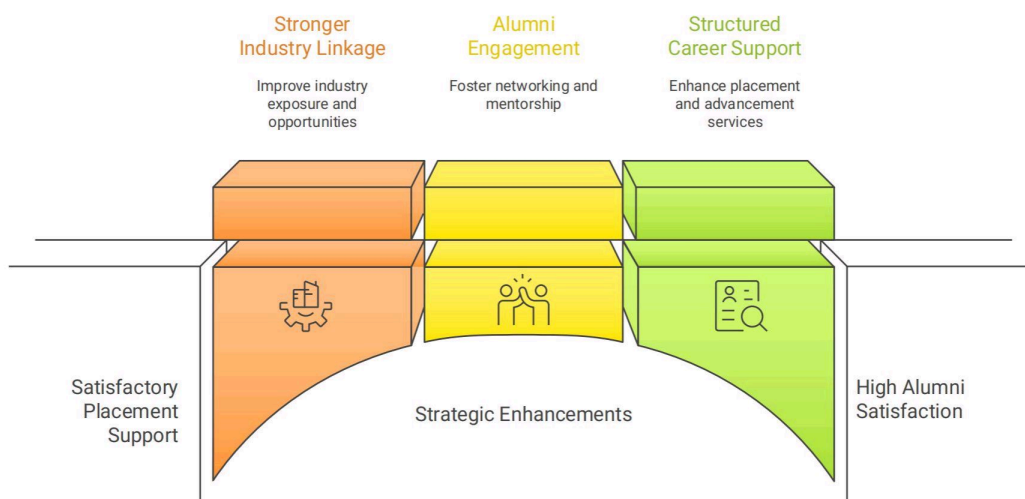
Stronger Industry Linkage

Improve industry exposure and opportunities

Alumni Engagement

Foster networking and mentorship

Structured Career Support

Enhance placement and advancement services

Satisfactory Placement Support

Strategic Enhancements

High Alumni Satisfaction